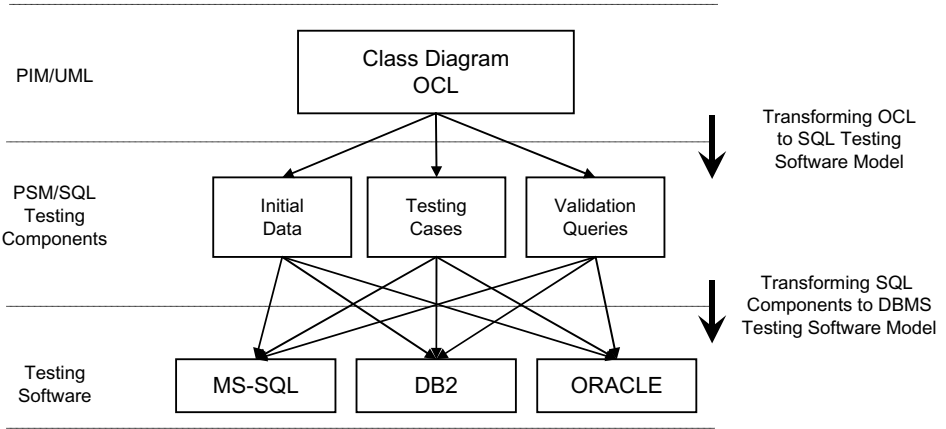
PIM/UML

Class Diagram
OCL

Transforming OCL to SQL Testing Software Model

PSM/SQL Testing Components

Initial Data

Testing Cases

Validation Queries

Transforming SQL Components to DBMS Testing Software Model

Testing Software

MS-SQL

DB2

ORACLE